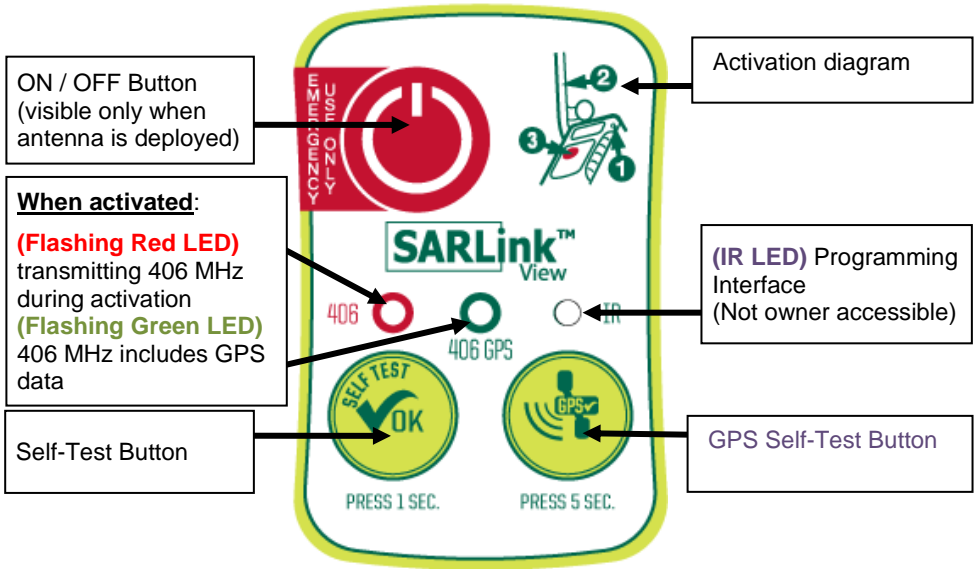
ON / OFF Button (visible only when antenna is deployed)

EMERGENCY USE ONLY

Activation diagram

2

3

1

When activated:

(Flashing Red LED) transmitting 406 MHz during activation

(Flashing Green LED) 406 MHz includes GPS data

SARLink™ View

(IR LED) Programming Interface (Not owner accessible)

406

406 GPS

IR

SELF TEST

OK

GPS

Self-Test Button

GPS Self-Test Button

PRESS 1 SEC.

PRESS 5 SEC.